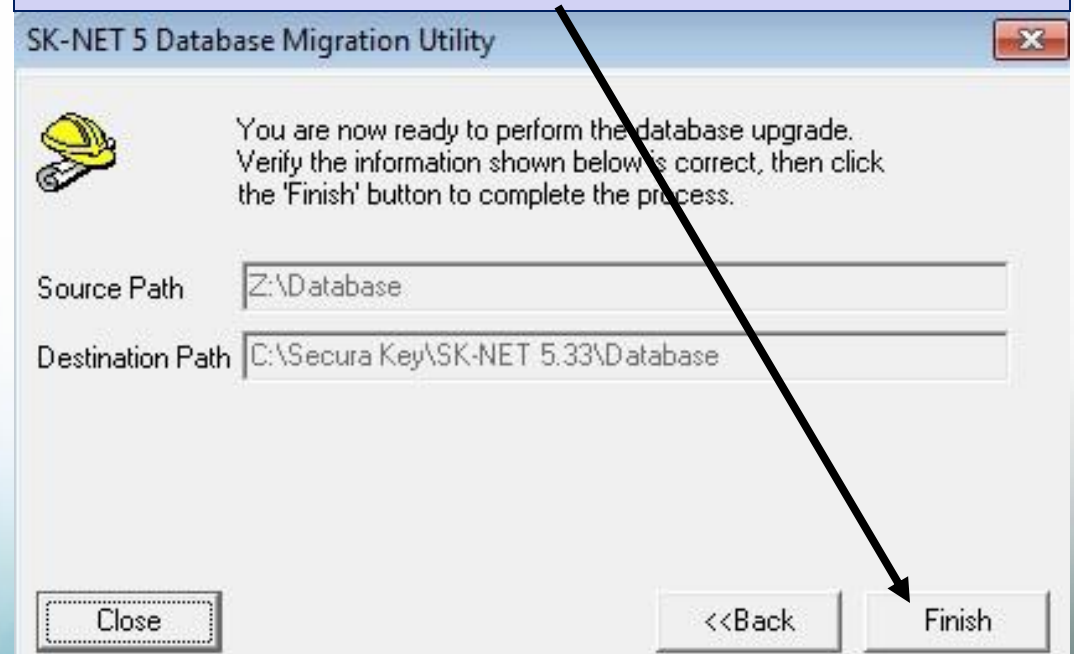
SK-NET 5 Database Migration Utility

You are now ready to perform the database upgrade. Verify the information shown below is correct, then click the 'Finish' button to complete the process.

Source Path Z:\Database

Destination Path C:\Secura Key\SK-NET 5.33\Database

Close

<<Back

Finish